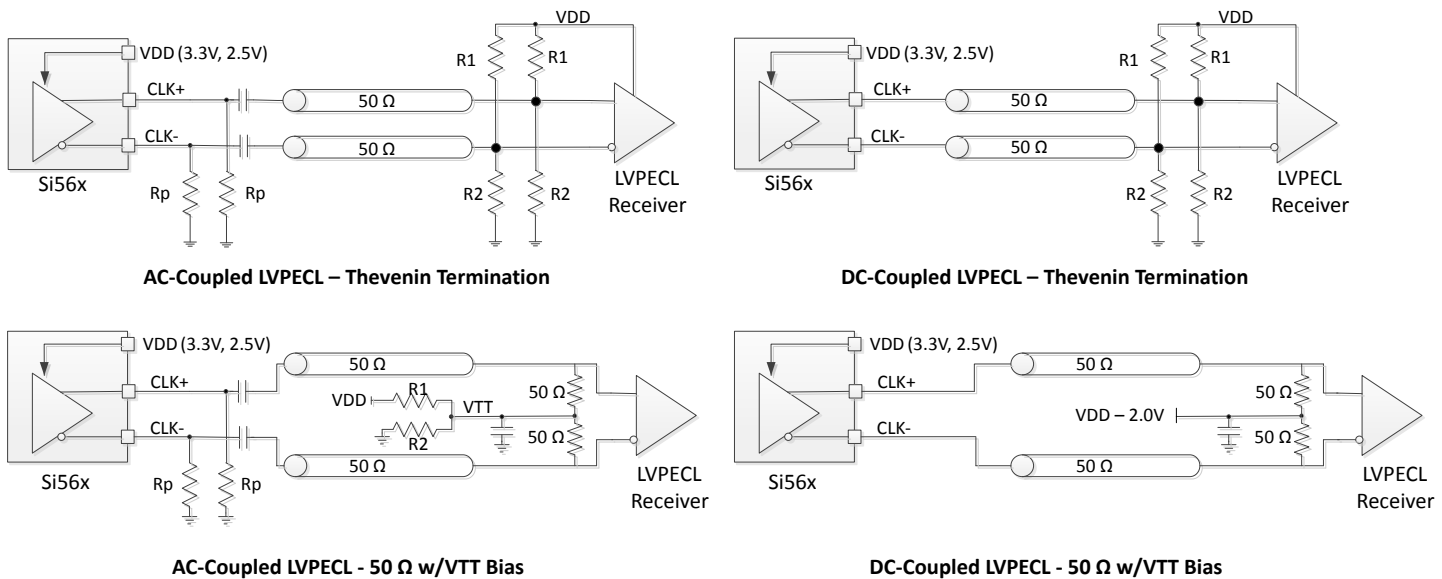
VDD (3.3V, 2.5V)
CLK+
CLK-
Si56x
Rp
Rp
50 Ω
50 Ω
VDD
R1
R1
R2
R2
LVPECL Receiver

**AC-Coupled LVPECL – Thevenin Termination**

VDD (3.3V, 2.5V)
CLK+
CLK-
Si56x
50 Ω
50 Ω
VDD
R1
R1
R2
R2
LVPECL Receiver

**DC-Coupled LVPECL – Thevenin Termination**

VDD (3.3V, 2.5V)
CLK+
CLK-
Si56x
Rp
Rp
50 Ω
50 Ω
VDD
R1
R2
VTT
50 Ω
50 Ω
LVPECL Receiver

**AC-Coupled LVPECL - 50 Ω w/VTT Bias**

VDD (3.3V, 2.5V)
CLK+
CLK-
Si56x
50 Ω
50 Ω
VDD – 2.0V
50 Ω
50 Ω
LVPECL Receiver

**DC-Coupled LVPECL - 50 Ω w/VTT Bias**